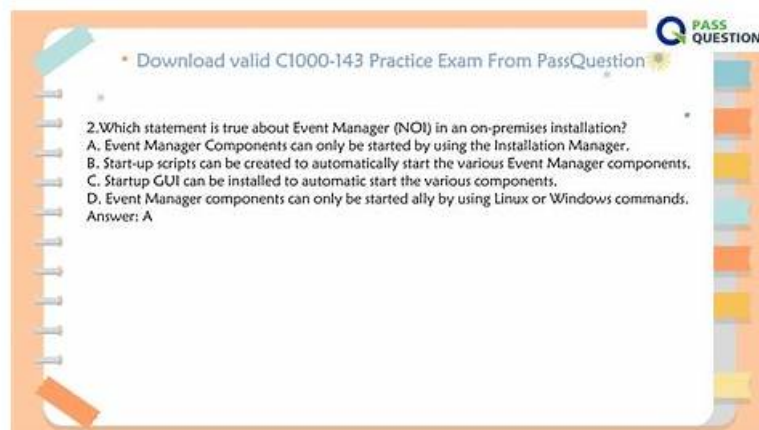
PASS QUESTION

• Download valid C1000-143 Practice Exam From PassQuestion

2.Which statement is true about Event Manager (NOI) in an on-premises installation?
A. Event Manager Components can only be started by using the Installation Manager.
B. Start-up scripts can be created to automatically start the various Event Manager components.
C. Startup GUI can be installed to automatic start the various components.
D. Event Manager components can only be started ally by using Linux or Windows commands.
Answer: A